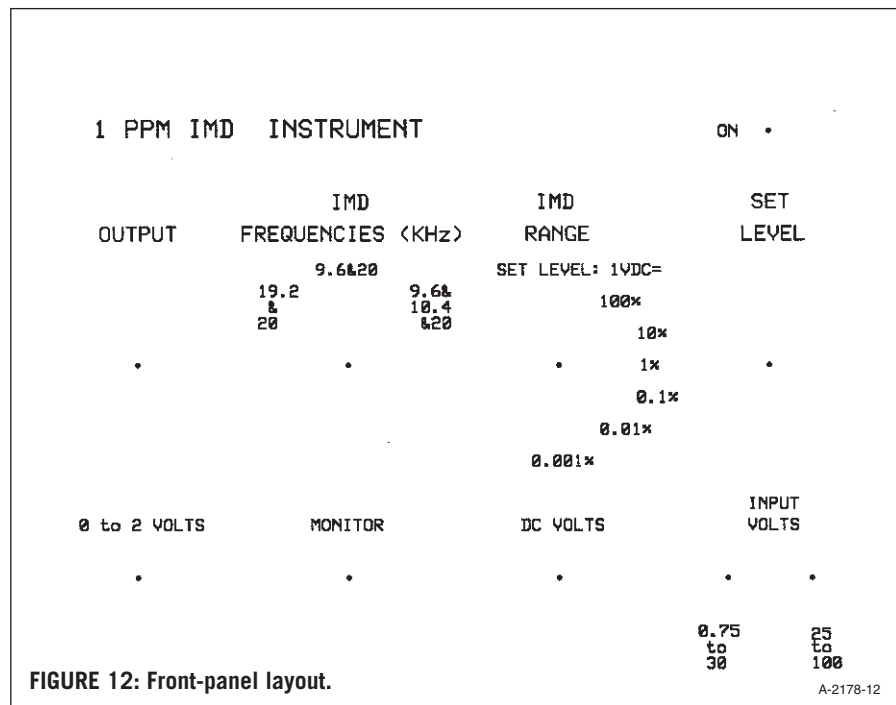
1 PPM IMD INSTRUMENT

ON

OUTPUT

IMD FREQUENCIES (KHz)

IMD RANGE

SET LEVEL

9.6&20

19.2 & 20

9.6& 10.4 &20

SET LEVEL: 1VDC=

100%

10%

1%

0.1%

0.01%

0.001%

0 to 2 VOLTS

MONITOR

DC VOLTS

INPUT VOLTS

0.75 to 30

25 to 100

FIGURE 12: Front-panel layout.

A-2178-12